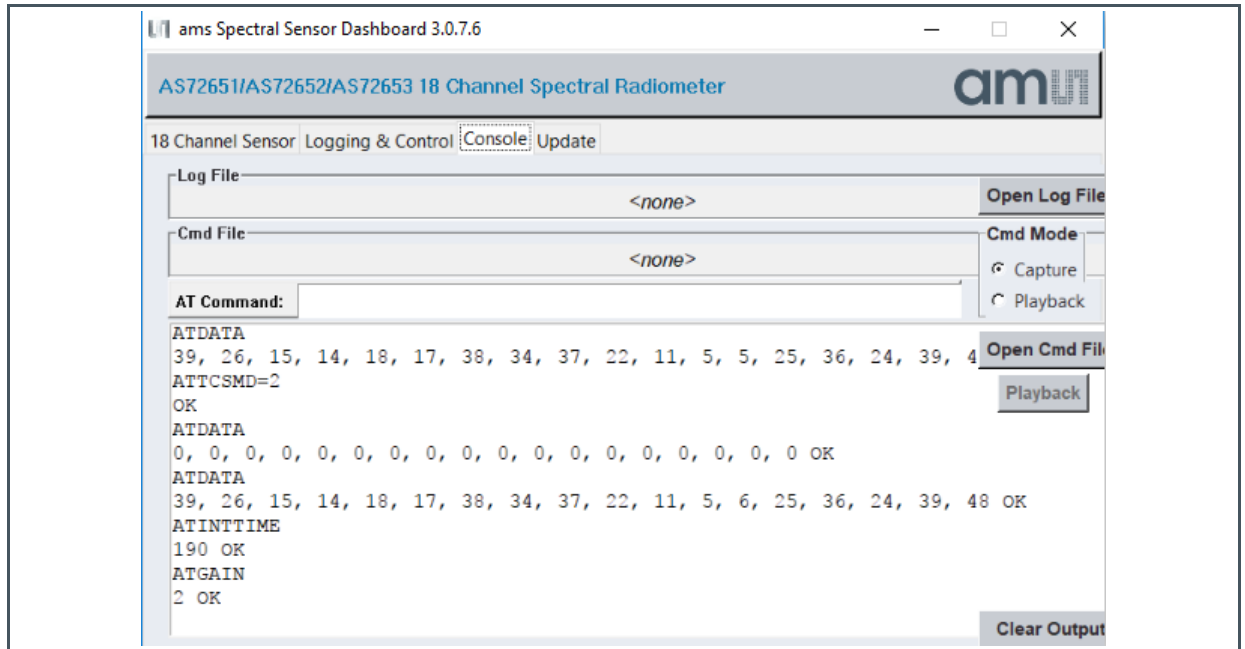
ams Spectral Sensor Dashboard 3.0.7.6

AS72651/AS72652/AS72653 18 Channel Spectral Radiometer

am

18 Channel Sensor Logging & Control Console Update

Log File

<none>

Open Log File

Cmd File

<none>

Cmd Mode

Capture

Playback

AT Command:

ATDATA
39, 26, 15, 14, 18, 17, 38, 34, 37, 22, 11, 5, 5, 25, 36, 24, 39, 4
ATTCSMD=2
OK
ATDATA
0, 0, 0, 0, 0, 0, 0, 0, 0, 0, 0, 0, 0, 0, 0, 0, 0, 0 OK
ATDATA
39, 26, 15, 14, 18, 17, 38, 34, 37, 22, 11, 5, 6, 25, 36, 24, 39, 48 OK
ATINTTIME
190 OK
ATGAIN
2 OK

Open Cmd Fil

Playback

Clear Output